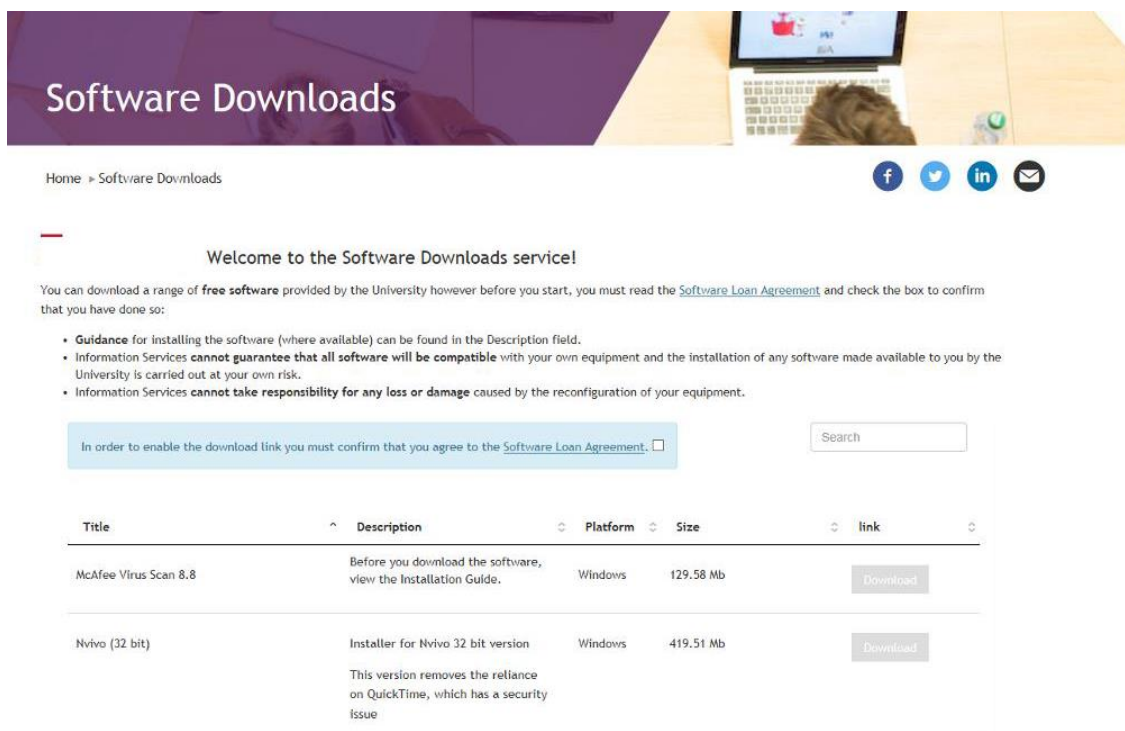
Software Downloads

Home ▸ Software Downloads

Welcome to the Software Downloads service!

You can download a range of free software provided by the University however before you start, you must read the Software Loan Agreement and check the box to confirm that you have done so:

- Guidance for installing the software (where available) can be found in the Description field.
- Information Services cannot guarantee that all software will be compatible with your own equipment and the installation of any software made available to you by the University is carried out at your own risk.
- Information Services cannot take responsibility for any loss or damage caused by the reconfiguration of your equipment.

In order to enable the download link you must confirm that you agree to the Software Loan Agreement. ☐

Search

| Title | Description | Platform | Size | link |
|---|---|---|---|---|
| McAfee Virus Scan 8.8 | Before you download the software, view the Installation Guide. | Windows | 129.58 Mb | Download |
| Nvivo (32 bit) | Installer for Nvivo 32 bit version<br><br>This version removes the reliance on QuickTime, which has a security issue | Windows | 419.51 Mb | Download |